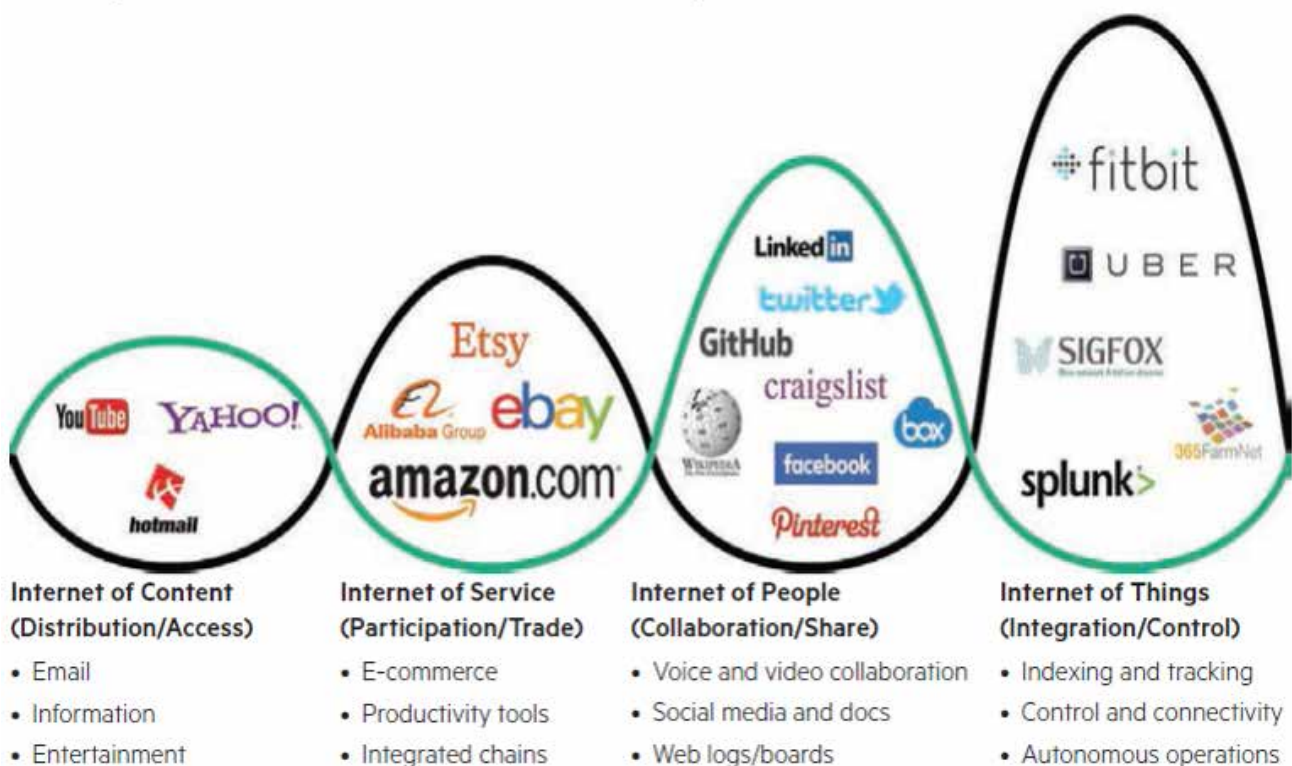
YouTube
YAHOO!
hotmail

Etsy
Alibaba Group
ebay
amazon.com

LinkedIn
twitter
GitHub
craigslist
Wikipedia
box
facebook
Pinterest

fitbit
UBER
SIGFOX
365FarmNet
splunk>

Internet of Content (Distribution/Access)
• Email
• Information
• Entertainment

Internet of Service (Participation/Trade)
• E-commerce
• Productivity tools
• Integrated chains

Internet of People (Collaboration/Share)
• Voice and video collaboration
• Social media and docs
• Web logs/boards

Internet of Things (Integration/Control)
• Indexing and tracking
• Control and connectivity
• Autonomous operations